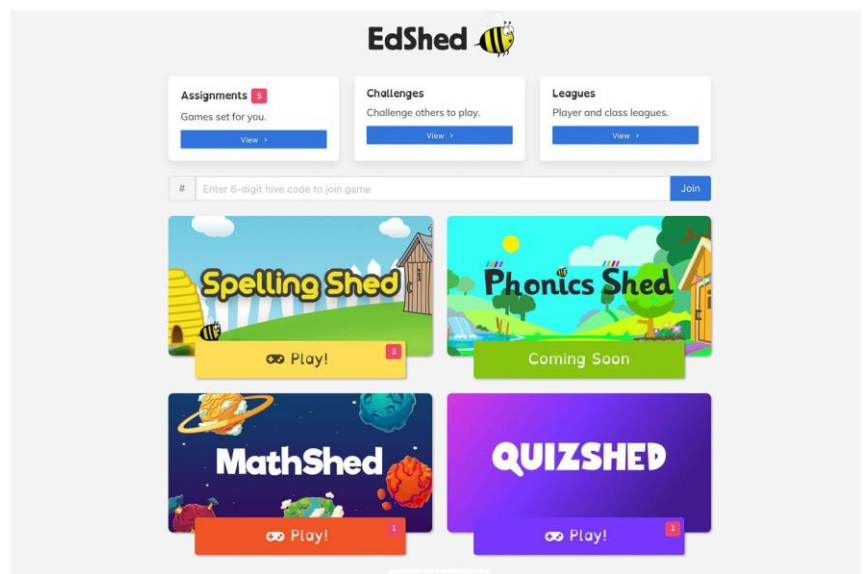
EdShed

Assignments 5
Games set for you.
View ›

Challenges
Challenge others to play.
View ›

Leagues
Player and class leagues.
View ›

# Enter 6-digit hive code to join game
Join

Spelling Shed
Play! 3

Phonics Shed
Coming Soon

MathShed
Play! 1

QUIZSHED
Play! 1